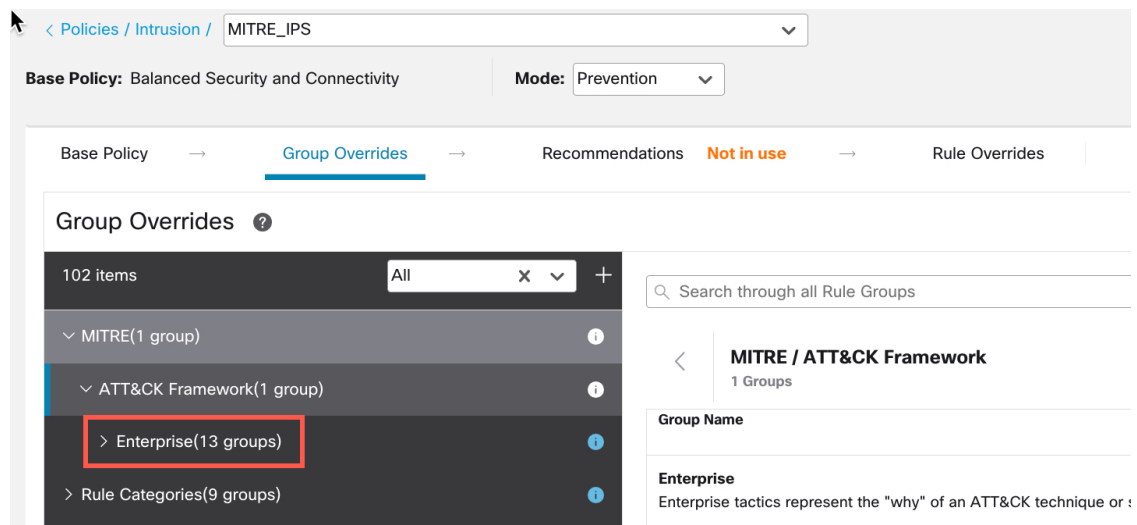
< Policies / Intrusion / MITRE_IPS

Base Policy: Balanced Security and Connectivity

Mode: Prevention

Base Policy → Group Overrides → Recommendations Not in use → Rule Overrides

Group Overrides ?

102 items All × +

Search through all Rule Groups

MITRE(1 group)

ATT&CK Framework(1 group)

Enterprise(13 groups)

Rule Categories(9 groups)

MITRE / ATT&CK Framework
1 Groups

Group Name

Enterprise
Enterprise tactics represent the "why" of an ATT&CK technique or s